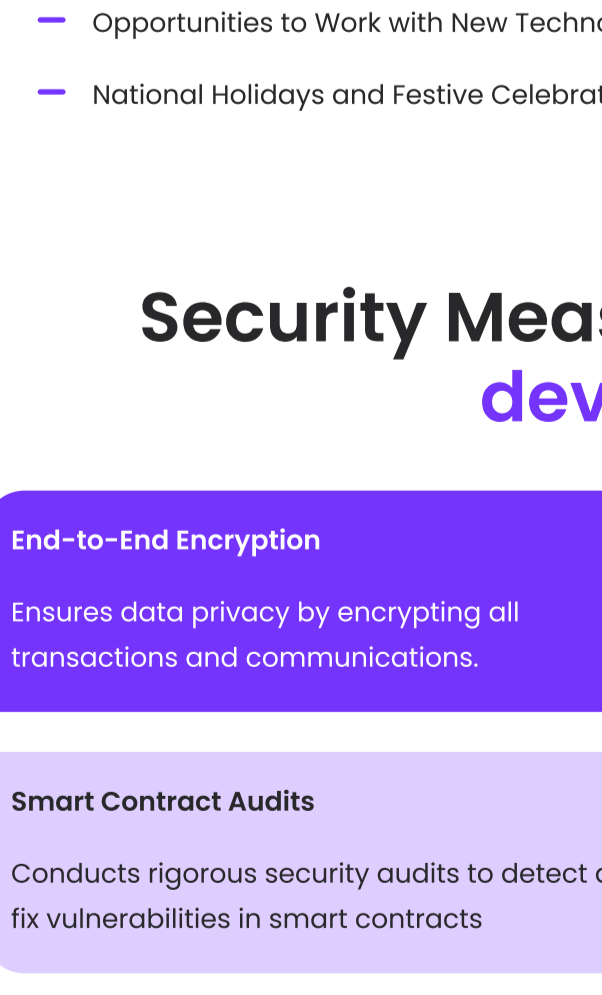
Opportunities to Work with New Techn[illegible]

National Holidays and Festive Celebra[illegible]

Security Mea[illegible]
dev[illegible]

End-to-End Encryption

Ensures data privacy by encrypting all transactions and communications.

Smart Contract Audits

Conducts rigorous security audits to detect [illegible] fix vulnerabilities in smart contracts